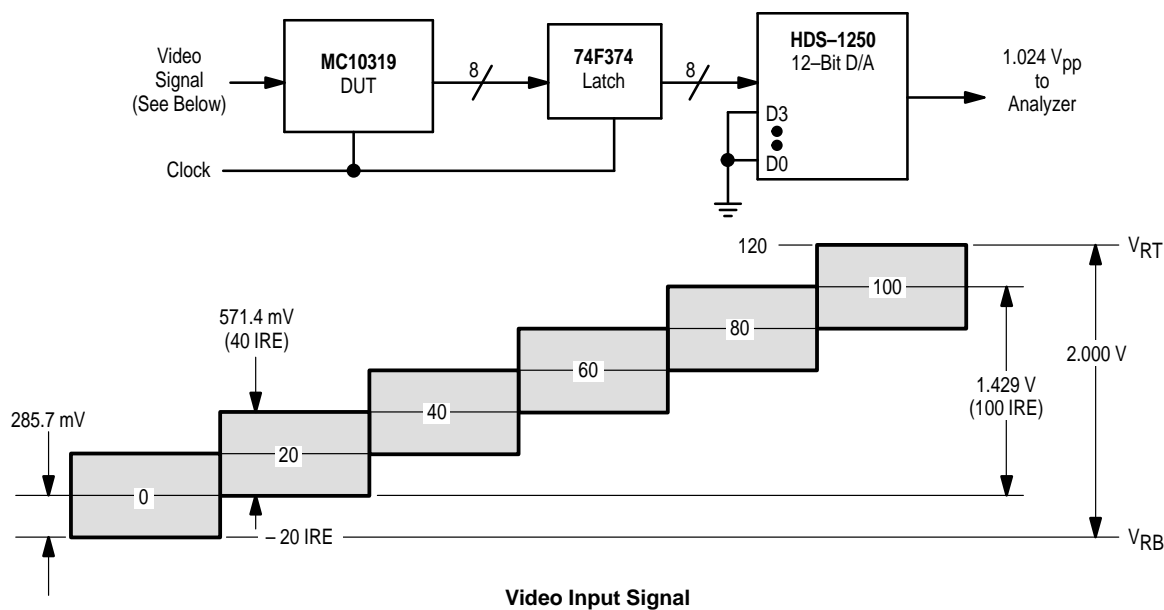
Video Signal (See Below)

MC10319 DUT

8

74F374 Latch

8

HDS–1250 12–Bit D/A

D3

D0

1.024 $V_{pp}$ to Analyzer

Clock

120

$V_{RT}$

100

571.4 mV (40 IRE)

80

2.000 V

60

1.429 V (100 IRE)

40

285.7 mV

20

0

– 20 IRE

$V_{RB}$

Video Input Signal